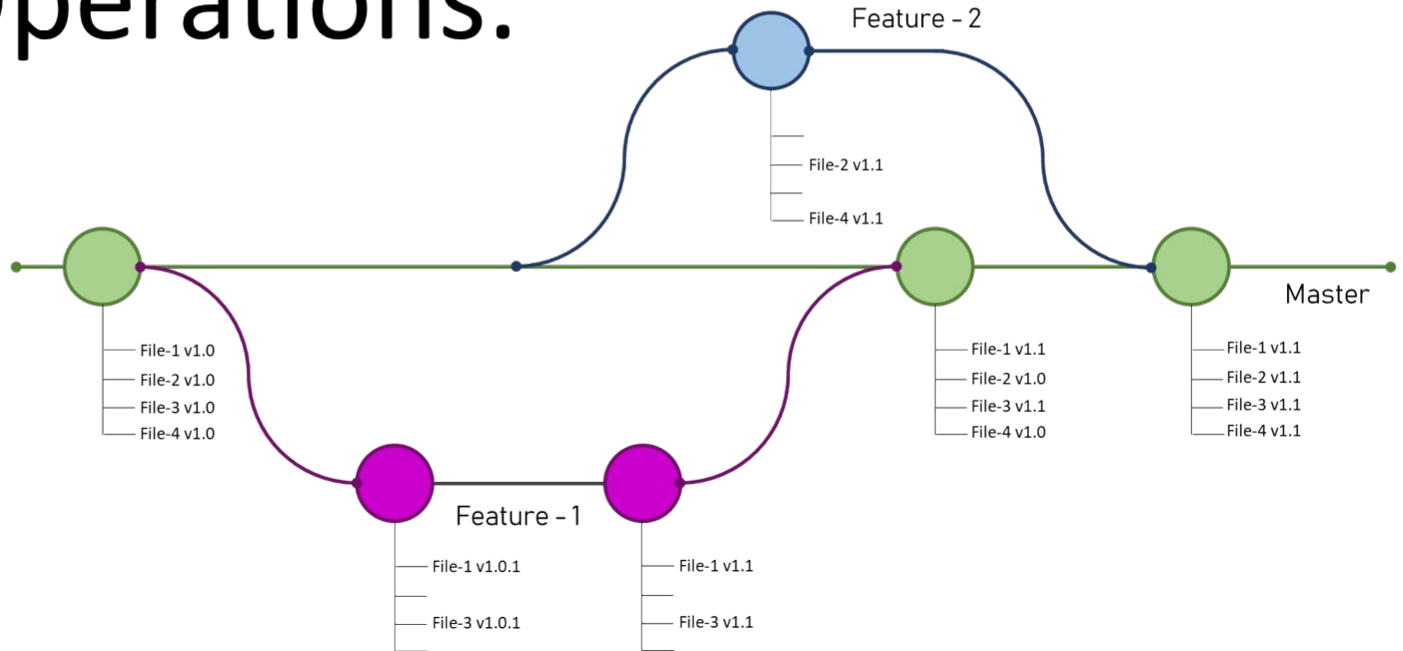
perations.

Feature - 2

File-2 v1.1

File-4 v1.1

Master

File-1 v1.0
File-2 v1.0
File-3 v1.0
File-4 v1.0

File-1 v1.1
File-2 v1.0
File-3 v1.1
File-4 v1.0

File-1 v1.1
File-2 v1.1
File-3 v1.1
File-4 v1.1

Feature - 1

File-1 v1.0.1

File-3 v1.0.1

File-1 v1.1

File-3 v1.1